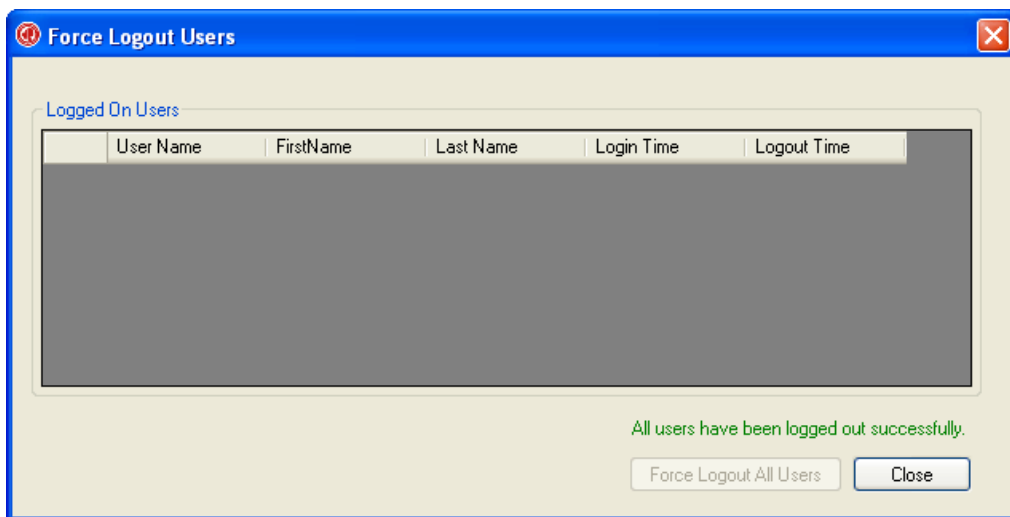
Force Logout Users

Logged On Users

| | User Name | FirstName | Last Name | Login Time | Logout Time |
|---|---|---|---|---|---|

All users have been logged out successfully.

Force Logout All Users

Close